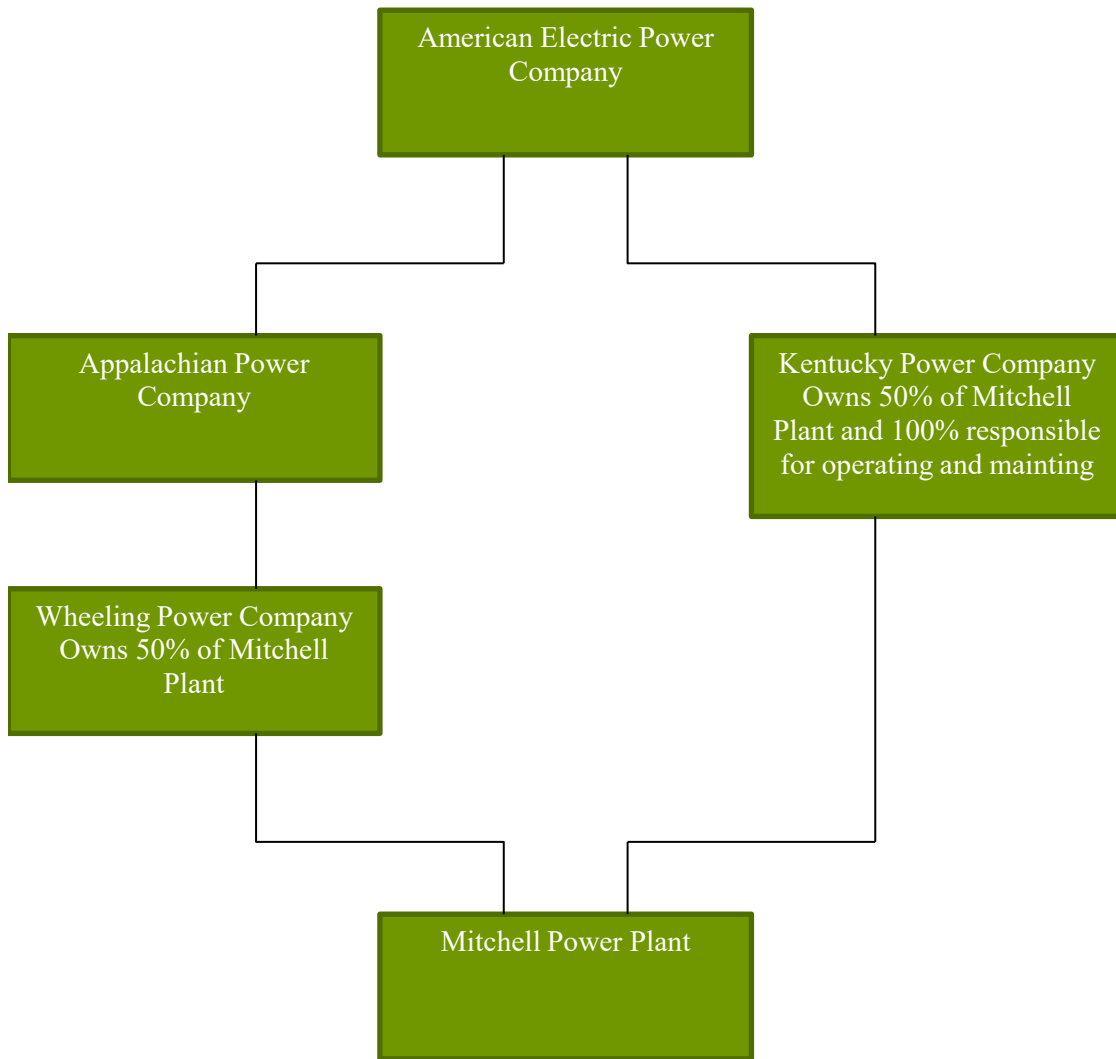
American Electric Power Company

Appalachian Power Company

Kentucky Power Company Owns 50% of Mitchell Plant and 100% responsible for operating and mainting

Wheeling Power Company Owns 50% of Mitchell Plant

Mitchell Power Plant